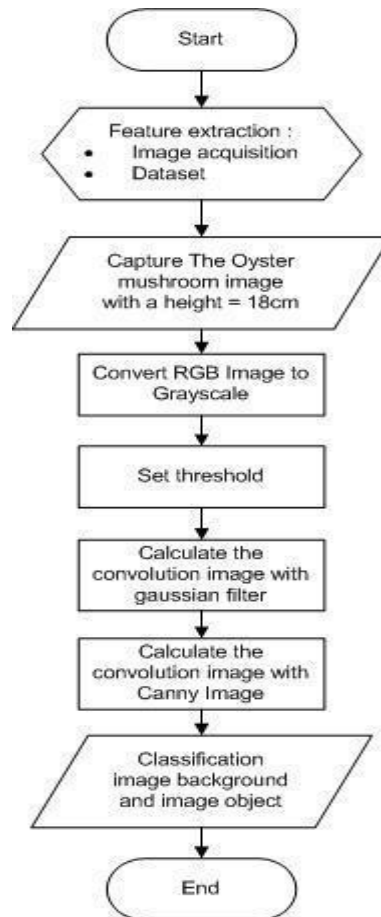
Start

Feature extraction :
• Image acquisition
• Dataset

Capture The Oyster mushroom image with a height = 18cm

Convert RGB Image to Grayscale

Set threshold

Calculate the convolution image with gaussian filter

Calculate the convolution image with Canny Image

Classification image background and image object

End